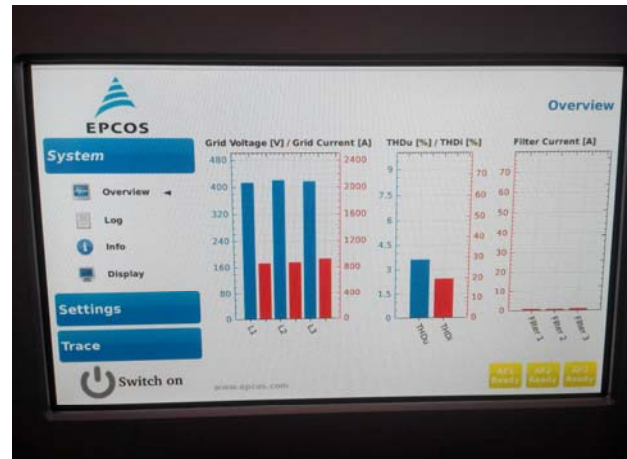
EPCOS

Overview

System

Overview

Log

Info

Display

Settings

Trace

Switch on

www.epcos.com

Grid Voltage [V] / Grid Current [A]

480
400
320
240
160
80
0

2400
2000
1600
1200
800
400
0

L1 L2 L3

THDu [%] / THDi [%]

9
7.5
6
4.5
3
1.5
0

70
60
50
40
30
20
10
0

THDu THDi

Filter Current [A]

70
60
50
40
30
20
10
0

Filter 1 Filter 2 Filter 3

AF1 Ready AF2 Ready AF3 Ready